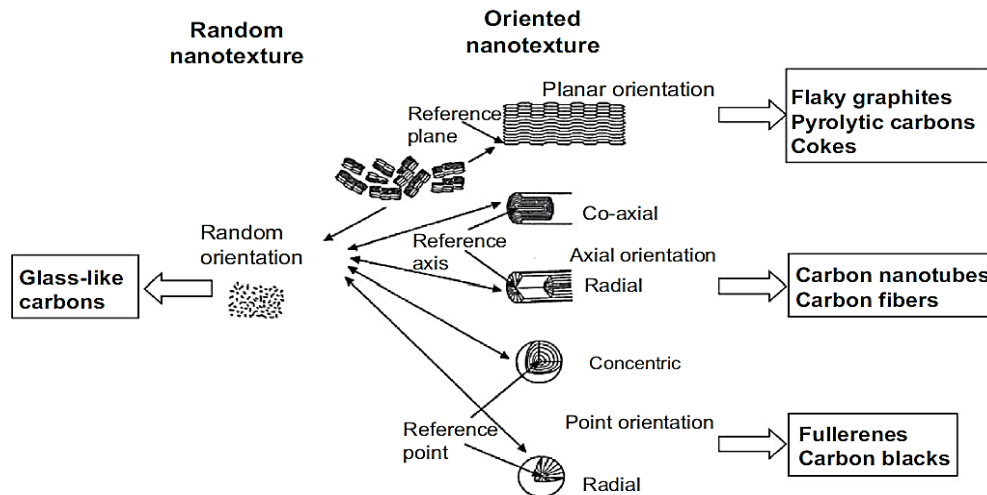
Random nanotexture

Oriented nanotexture

Planar orientation

Reference plane

Flaky graphites
Pyrolytic carbons
Cokes

Co-axial

Random orientation

Reference axis

Axial orientation

Radial

Glass-like carbons

Carbon nanotubes
Carbon fibers

Concentric

Point orientation

Reference point

Fullerenes
Carbon blacks

Radial